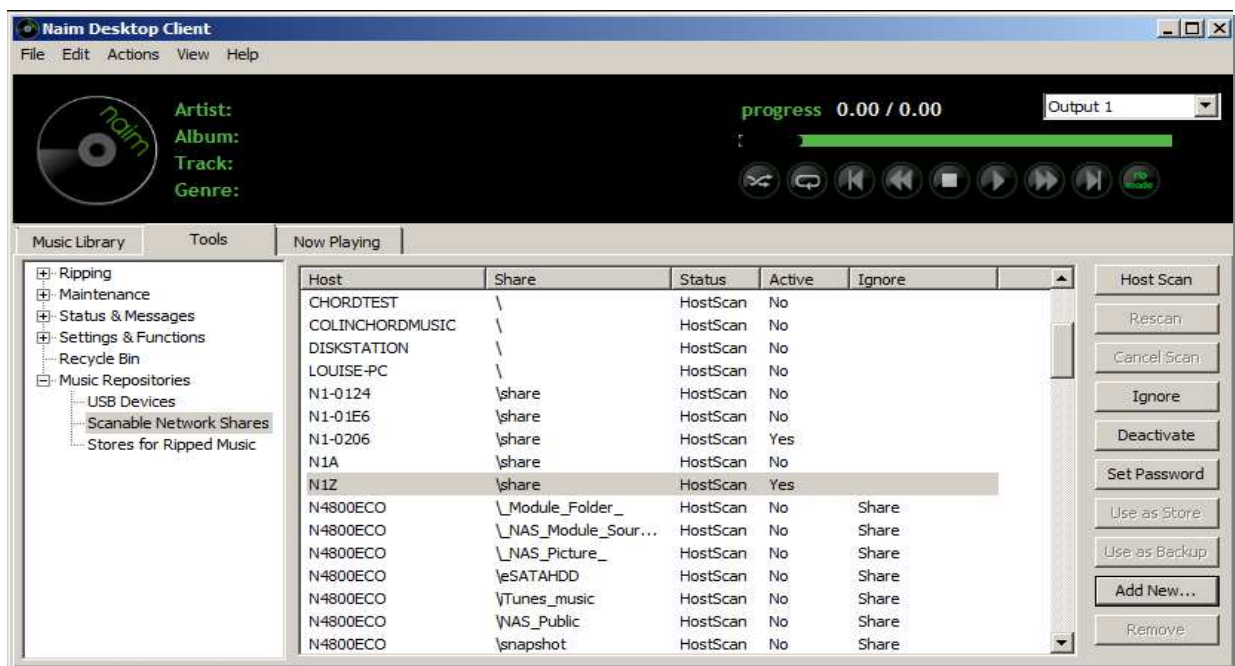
Naim Desktop Client

File Edit Actions View Help

naim

Artist:
Album:
Track:
Genre:

progress 0.00 / 0.00

Output 1

Music Library | Tools | Now Playing

Ripping
Maintenance
Status & Messages
Settings & Functions
Recycle Bin
Music Repositories
USB Devices
Scanable Network Shares
Stores for Ripped Music

| Host | Share | Status | Active | Ignore |
|---|---|---|---|---|
| CHORDTEST | \ | HostScan | No | |
| COLINCHORDMUSIC | \ | HostScan | No | |
| DISKSTATION | \ | HostScan | No | |
| LOUISE-PC | \ | HostScan | No | |
| N1-0124 | \share | HostScan | No | |
| N1-01E6 | \share | HostScan | No | |
| N1-0206 | \share | HostScan | Yes | |
| N1A | \share | HostScan | No | |
| N1Z | \share | HostScan | Yes | |
| N4800ECO | \\_Module\_Folder\_ | HostScan | No | Share |
| N4800ECO | \\_NAS\_Module\_Sour... | HostScan | No | Share |
| N4800ECO | \\_NAS\_Picture\_ | HostScan | No | Share |
| N4800ECO | \eSATAHDD | HostScan | No | Share |
| N4800ECO | \iTunes\_music | HostScan | No | Share |
| N4800ECO | \NAS\_Public | HostScan | No | Share |
| N4800ECO | \snapshot | HostScan | No | Share |

Host Scan
Rescan
Cancel Scan
Ignore
Deactivate
Set Password
Use as Store
Use as Backup
Add New...
Remove